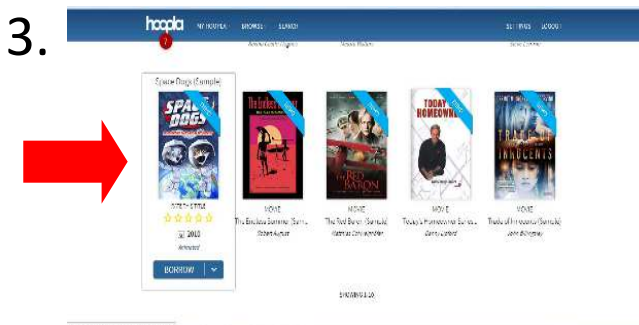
3.

hoopla MY HOOPLA BROWSE SEARCH SETTINGS LOGOUT

Space Dogs (Sample)

SPACE DOGS

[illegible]

2010

BORROW

MOVIE
The Endless Summer (Sam...
Robert August

THE RED BARON
MOVIE
The Red Baron (Sample)
Matthias Schweighöfer

TODAY HOMEOWNER
MOVIE
Today's Homeowner (Sampl...
Danny Lipford

TRADE OF INNOCENTS
MOVIE
Trade of Innocents (Sample)
John Billingsley

SHOWING 1-10